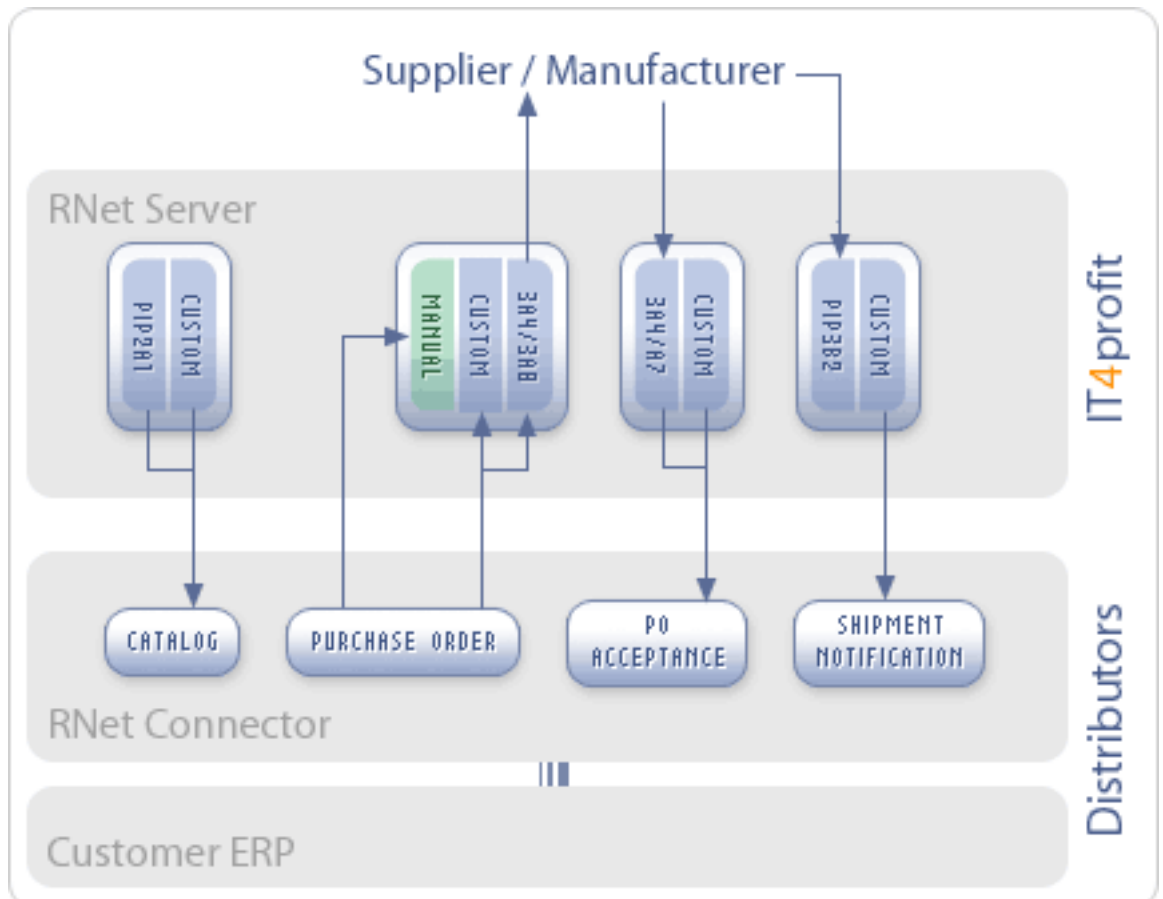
Supplier / Manufacturer

RNet Server

PIP2A1
CUSTOM

MANUAL
CUSTOM
3A4/3A8

3A4/A7
CUSTOM

PIP3B2
CUSTOM

IT4profit

CATALOG

PURCHASE ORDER

PO ACCEPTANCE

SHIPMENT NOTIFICATION

RNet Connector

Distributors

Customer ERP